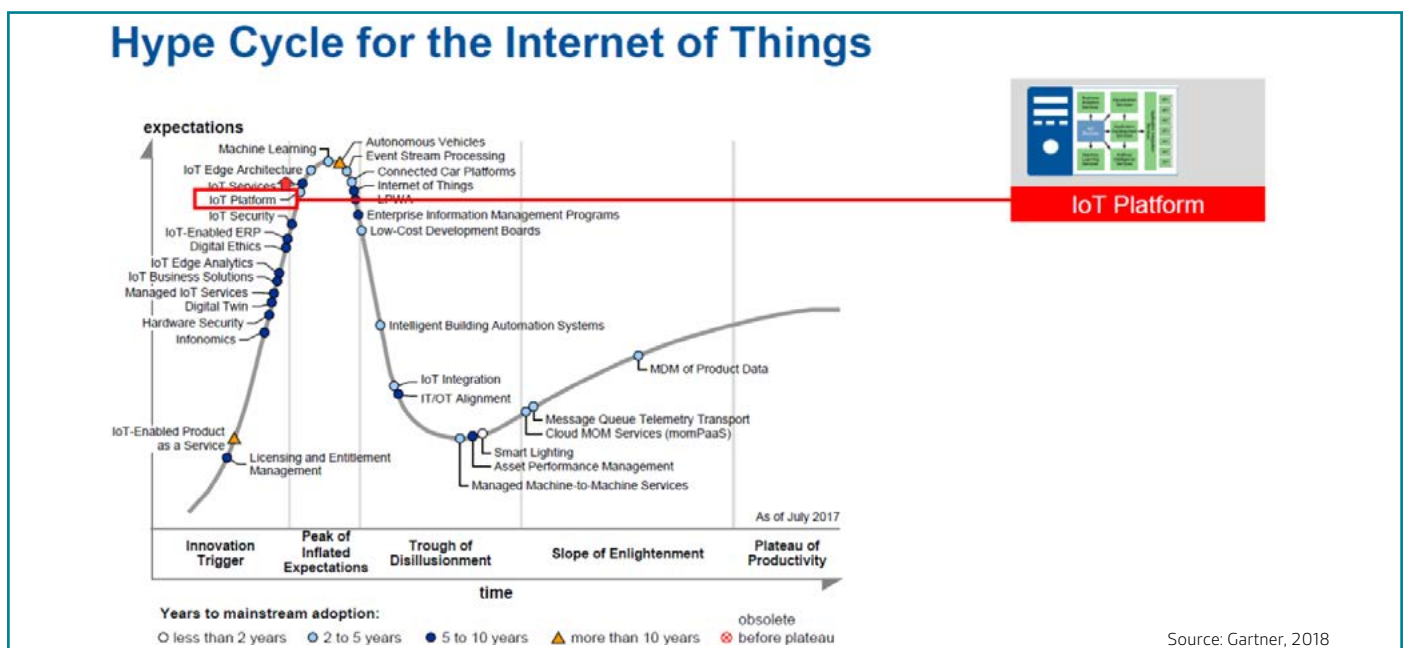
Hype Cycle for the Internet of Things

expectations

Machine Learning
IoT Edge Architecture
IoT Services
IoT Platform
IoT Security
IoT-Enabled ERP
Digital Ethics
IoT Edge Analytics
IoT Business Solutions
Managed IoT Services
Digital Twin
Hardware Security
Infonomics
IoT-Enabled Product as a Service
Licensing and Entitlement Management

Autonomous Vehicles
Event Stream Processing
Connected Car Platforms
Internet of Things
LPWA
Enterprise Information Management Programs
Low-Cost Development Boards
Intelligent Building Automation Systems
IoT Integration
IT/OT Alignment
Smart Lighting
Asset Performance Management
Managed Machine-to-Machine Services
Message Queue Telemetry Transport
Cloud MOM Services (momPaaS)
MDM of Product Data

As of July 2017

Innovation Trigger
Peak of Inflated Expectations
Trough of Disillusionment
Slope of Enlightenment
Plateau of Productivity

time

Years to mainstream adoption:
less than 2 years
2 to 5 years
5 to 10 years
more than 10 years
obsolete before plateau

IoT Platform

Source: Gartner, 2018